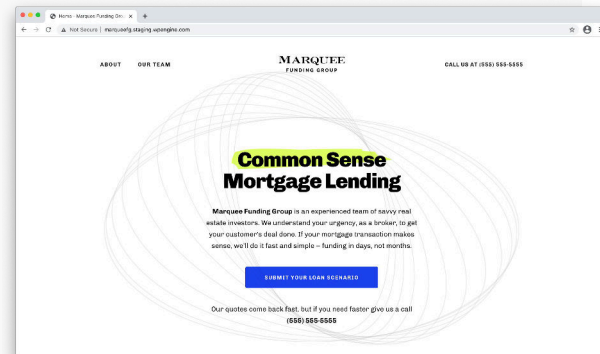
Home - Marquee Funding Gro

Not Secure | marqueefg.staging.wpengine.com

ABOUT OUR TEAM

MARQUEE
FUNDING GROUP

CALL US AT (555) 555-5555

Common Sense Mortgage Lending

**Marquee Funding Group** is an experienced team of savvy real estate investors. We understand your urgency, as a broker, to get your customer's deal done. If your mortgage transaction makes sense, we'll do it fast and simple – funding in days, not months.

SUBMIT YOUR LOAN SCENARIO

Our quotes come back fast, but if you need faster give us a call **(555) 555-5555**